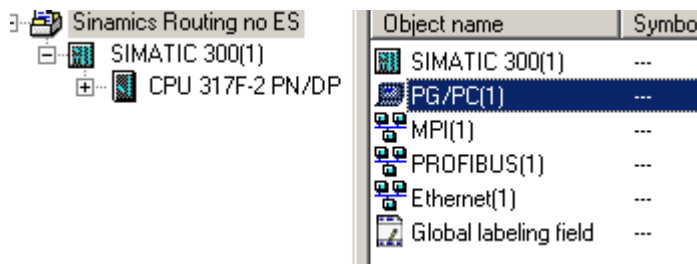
Sinamics Routing no ES
SIMATIC 300(1)
CPU 317F-2 PN/DP

| Object name | Symbo |
|---|---|
| SIMATIC 300(1) | --- |
| PG/PC(1) | --- |
| MPI(1) | --- |
| PROFIBUS(1) | --- |
| Ethernet(1) | --- |
| Global labeling field | --- |